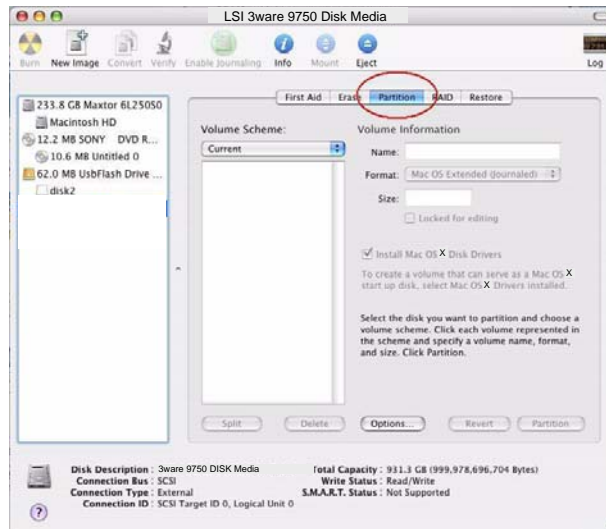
LSI 3ware 9750 Disk Media

Burn New Image Convert Verify Enable Journaling Info Mount Eject Log

233.8 GB Maxtor 6L250S0
Macintosh HD
12.2 MB SONY DVD R...
10.6 MB Untitled 0
62.0 MB UsbFlash Drive ...
disk2

First Aid Erase Partition RAID Restore

Volume Scheme:
Current

Volume Information
Name:
Format: Mac OS Extended (Journaled)
Size:
Locked for editing

Install Mac OS X Disk Drivers

To create a volume that can serve as a Mac OS X start up disk, select Mac OS X Drivers installed.

Select the disk you want to partition and choose a volume scheme. Click each volume represented in the scheme and specify a volume name, format, and size. Click Partition.

Split Delete Options... Revert Partition

Disk Description : 3ware 9750 DISK Media
Connection Bus : SCSI
Connection Type : External
Connection ID : SCSI Target ID 0, Logical Unit 0

Total Capacity : 931.3 GB (999,978,696,704 Bytes)
Write Status : Read/Write
S.M.A.R.T. Status : Not Supported

?